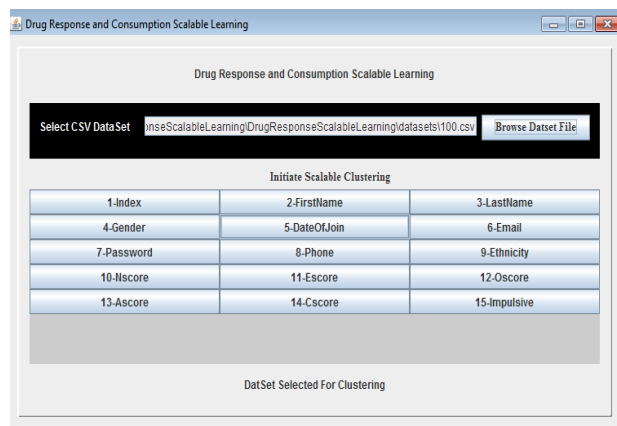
Drug Response and Consumption Scalable Learning

Drug Response and Consumption Scalable Learning

Select CSV DataSet onseScalableLearning\DrugResponseScalableLearning\datasets\100.csv Browse Datset File

Initiate Scalable Clustering

| 1-Index | 2-FirstName | 3-LastName |
|---|---|---|
| 4-Gender | 5-DateOfJoin | 6-Email |
| 7-Password | 8-Phone | 9-Ethnicity |
| 10-Nscore | 11-Escore | 12-Oscore |
| 13-Ascore | 14-Cscore | 15-Impulsive |

DatSet Selected For Clustering